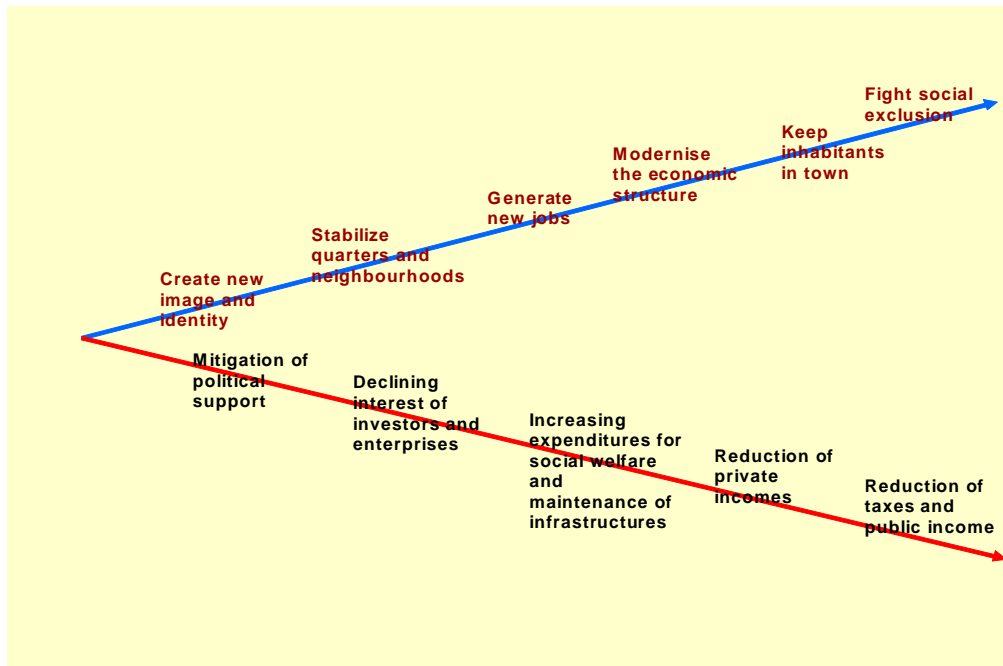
Fight social exclusion

Keep inhabitants in town

Modernise the economic structure

Generate new jobs

Stabilize quarters and neighbourhoods

Create new image and identity

Mitigation of political support

Declining interest of investors and enterprises

Increasing expenditures for social welfare and maintenance of infrastructures

Reduction of private incomes

Reduction of taxes and public income